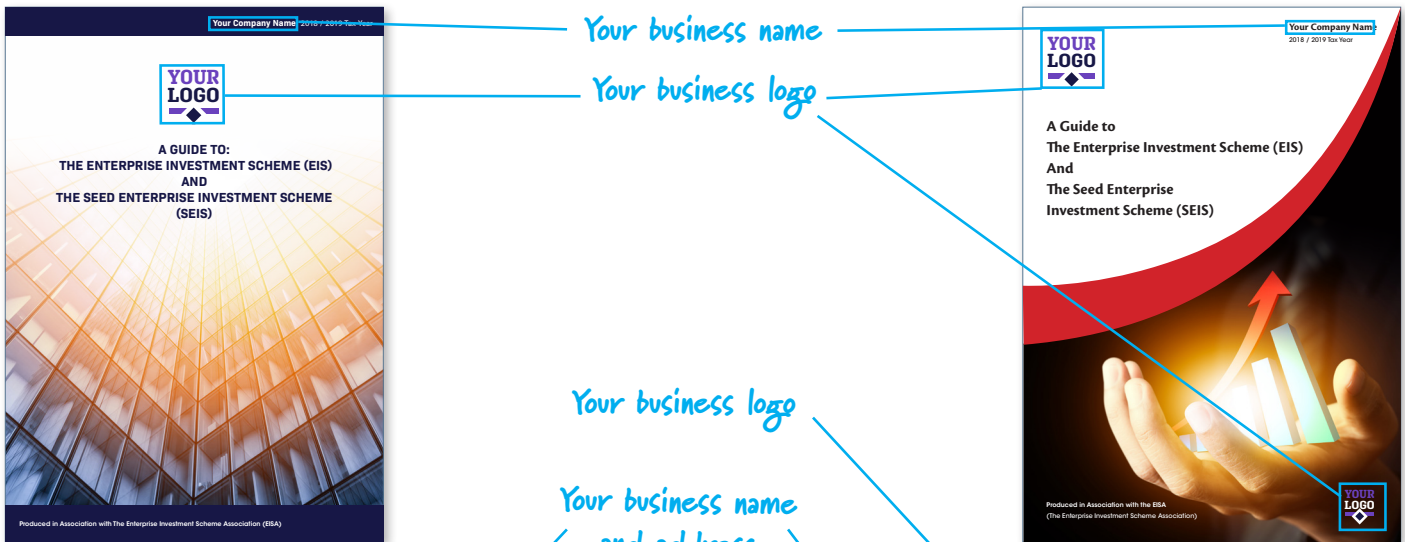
Your Company Name 2018 / 2019 Tax Year

YOUR LOGO

A GUIDE TO:
THE ENTERPRISE INVESTMENT SCHEME (EIS)
AND
THE SEED ENTERPRISE INVESTMENT SCHEME (SEIS)

Produced in Association with The Enterprise Investment Scheme Association (EISA)

Your business name

Your business logo

Your business logo

Your business name

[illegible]

Your Company Name
2018 / 2019 Tax Year

YOUR LOGO

A Guide to
The Enterprise Investment Scheme (EIS)
And
The Seed Enterprise
Investment Scheme (SEIS)

Produced in Association with the EISA
(The Enterprise Investment Scheme Association)

YOUR LOGO